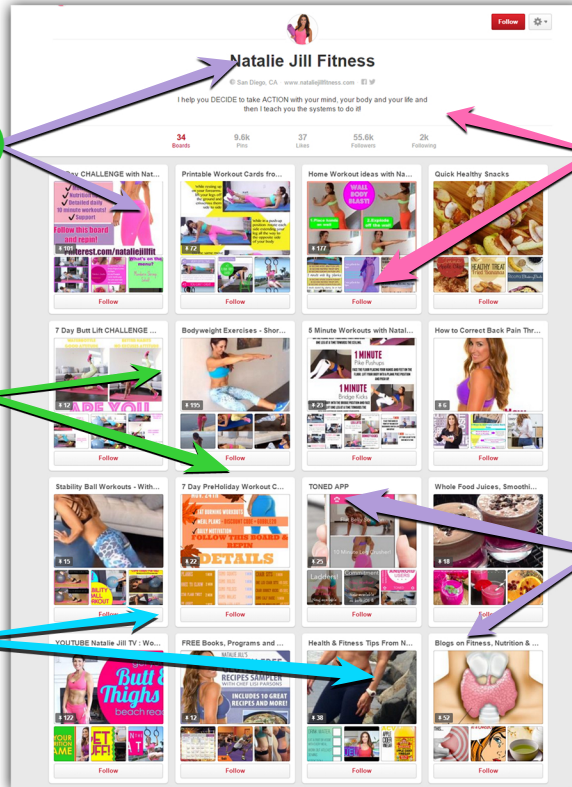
Follow

Natalie Jill Fitness

San Diego, CA · www.nataliejillfitness.com

I help you DECIDE to take ACTION with your mind, your body and your life and then I teach you the systems to do it!

| 34 | 9.6k | 37 | 55.6k | 2k |
|---|---|---|---|---|
| Boards | Pins | Likes | Followers | Following |

Day CHALLENGE with Nat...
Nutrition
Detailed daily 10 minute workouts!
Support
Follow this board and repin!
pinterest.com/nataliejillfit
Follow

Printable Workout Cards fro...
72
Follow

Home Workout ideas with Na...
WALL BODY BLAST!
177
Follow

Quick Healthy Snacks
HEALTHY TREAT
Follow

7 Day Butt Lift CHALLENGE ...
12
Follow

Bodyweight Exercises - Shor...
195
Follow

5 Minute Workouts with Natal...
1 MINUTE
Pike Pushups
1 MINUTE
Bridge Kicks
23
Follow

How to Correct Back Pain Thr...
6
Follow

Stability Ball Workouts - With...
15
Follow

7 Day PreHoliday Workout C...
FOLLOW THIS BOARD & REPIN
DETAILS
22
Follow

TONED APP
10 Minute Leg Toner
Ladders
25
Follow

Whole Food Juices, Smoothi...
18
Follow

YOUTUBE Natalie Jill TV : Wo...
Butt & Thighs
122
Follow

FREE Books, Programs and ...
RECIPES SAMPLER
INCLUDES 10 GREAT RECIPES AND MORE!
12
Follow

Health & Fitness Tips From N...
38
Follow

Blogs on Fitness, Nutrition & ...
57
Follow